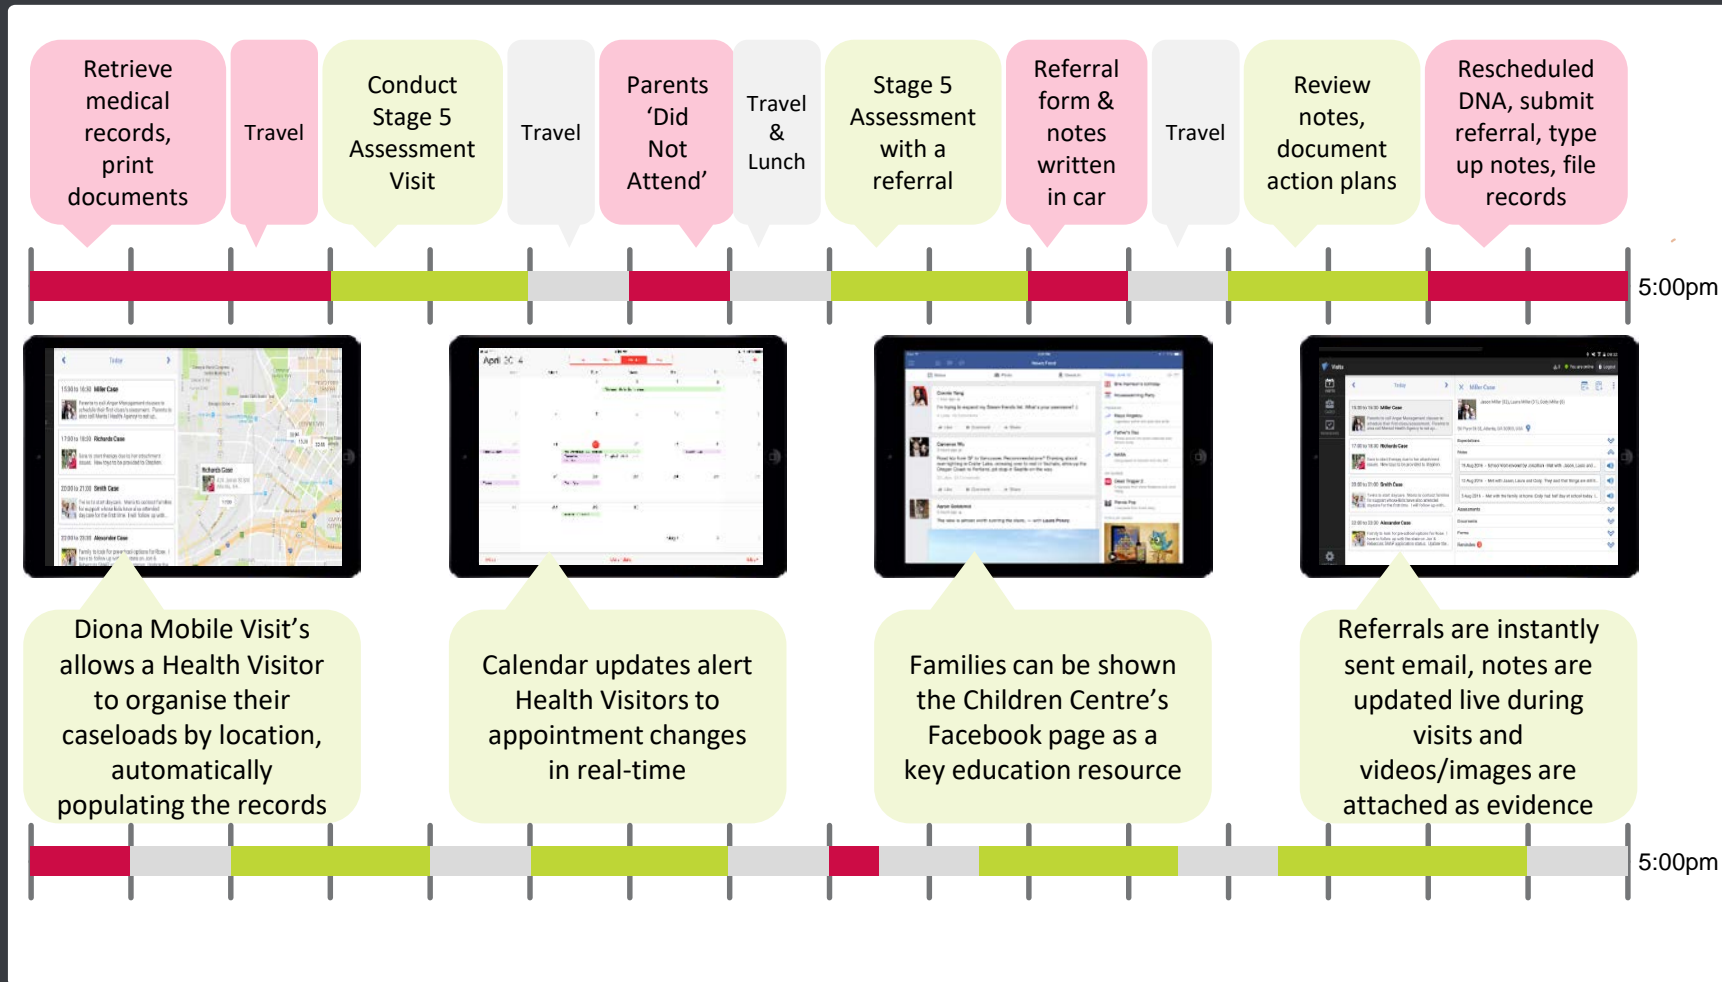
Retrieve medical records, print documents

Travel

Conduct Stage 5 Assessment Visit

Travel

Parents 'Did Not Attend'

Travel & Lunch

Stage 5 Assessment with a referral

Referral form & notes written in car

Travel

Review notes, document action plans

Rescheduled DNA, submit referral, type up notes, file records

5:00pm

Diona Mobile Visit's allows a Health Visitor to organise their caseloads by location, automatically populating the records

Calendar updates alert Health Visitors to appointment changes in real-time

Families can be shown the Children Centre's Facebook page as a key education resource

Referrals are instantly sent email, notes are updated live during visits and videos/images are attached as evidence

5:00pm